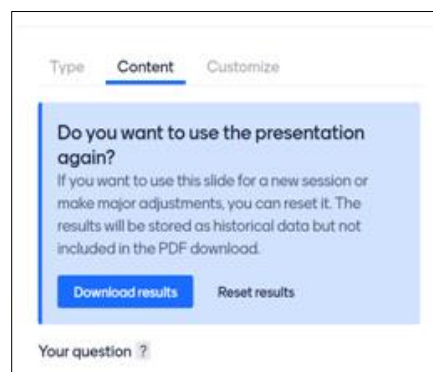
Type Content Customize

Do you want to use the presentation again?
If you want to use this slide for a new session or make major adjustments, you can reset it. The results will be stored as historical data but not included in the PDF download.

Download results Reset results

Your question ?